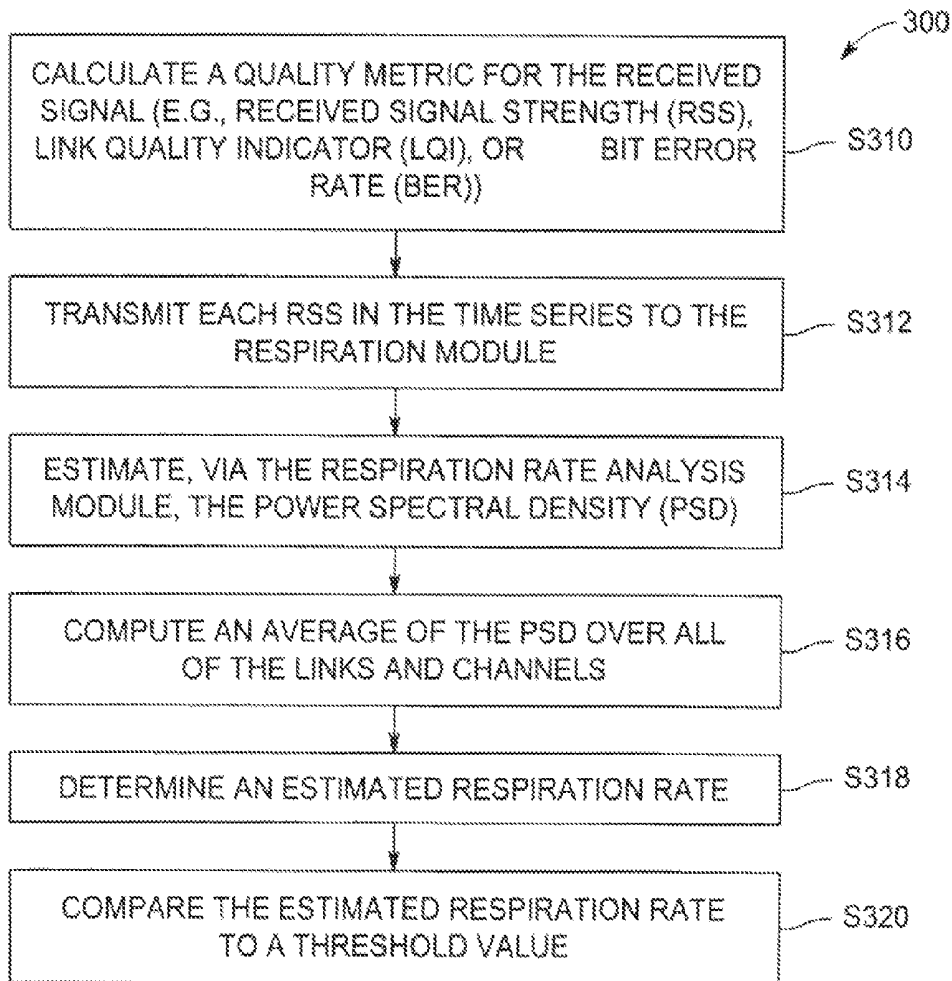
300

CALCULATE A QUALITY METRIC FOR THE RECEIVED SIGNAL (E.G., RECEIVED SIGNAL STRENGTH (RSS), LINK QUALITY INDICATOR (LQI), OR BIT ERROR RATE (BER))

S310

TRANSMIT EACH RSS IN THE TIME SERIES TO THE RESPIRATION MODULE

S312

ESTIMATE, VIA THE RESPIRATION RATE ANALYSIS MODULE, THE POWER SPECTRAL DENSITY (PSD)

S314

COMPUTE AN AVERAGE OF THE PSD OVER ALL OF THE LINKS AND CHANNELS

S316

DETERMINE AN ESTIMATED RESPIRATION RATE

S318

COMPARE THE ESTIMATED RESPIRATION RATE TO A THRESHOLD VALUE

S320